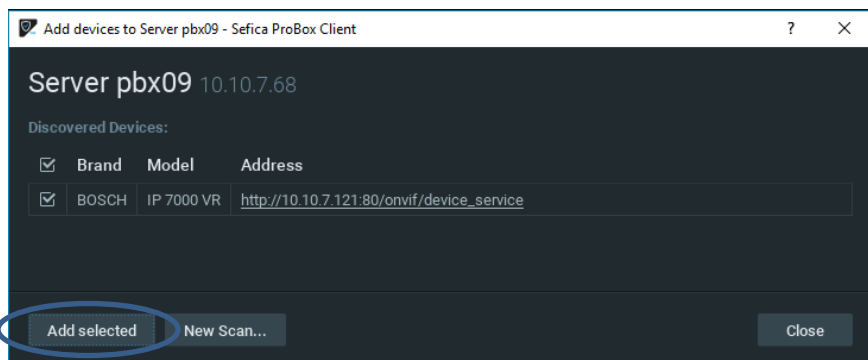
Add devices to Server pbx09 - Sefica ProBox Client

?

Server pbx09 10.10.7.68

Discovered Devices:

| ☑ | Brand | Model | Address |
|---|---|---|---|
| ☑ | BOSCH | IP 7000 VR | http://10.10.7.121:80/onvif/device_service |

Add selected

New Scan...

Close